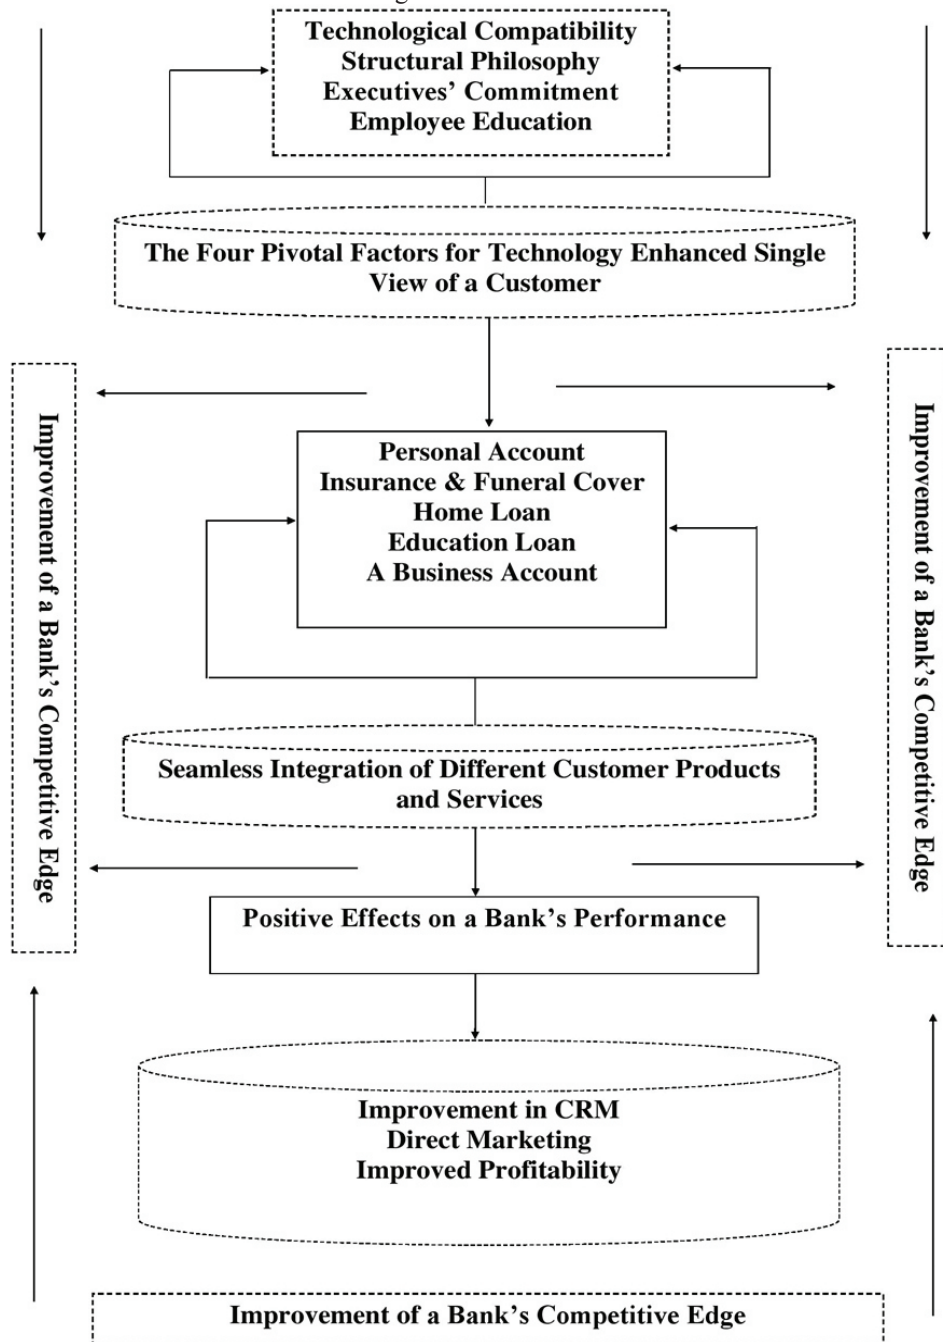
Technological Compatibility
Structural Philosophy
Executives' Commitment
Employee Education

The Four Pivotal Factors for Technology Enhanced Single View of a Customer

Improvement of a Bank's Competitive Edge

Personal Account
Insurance & Funeral Cover
Home Loan
Education Loan
A Business Account

Improvement of a Bank's Competitive Edge

Seamless Integration of Different Customer Products and Services

Positive Effects on a Bank's Performance

Improvement in CRM
Direct Marketing
Improved Profitability

Improvement of a Bank's Competitive Edge